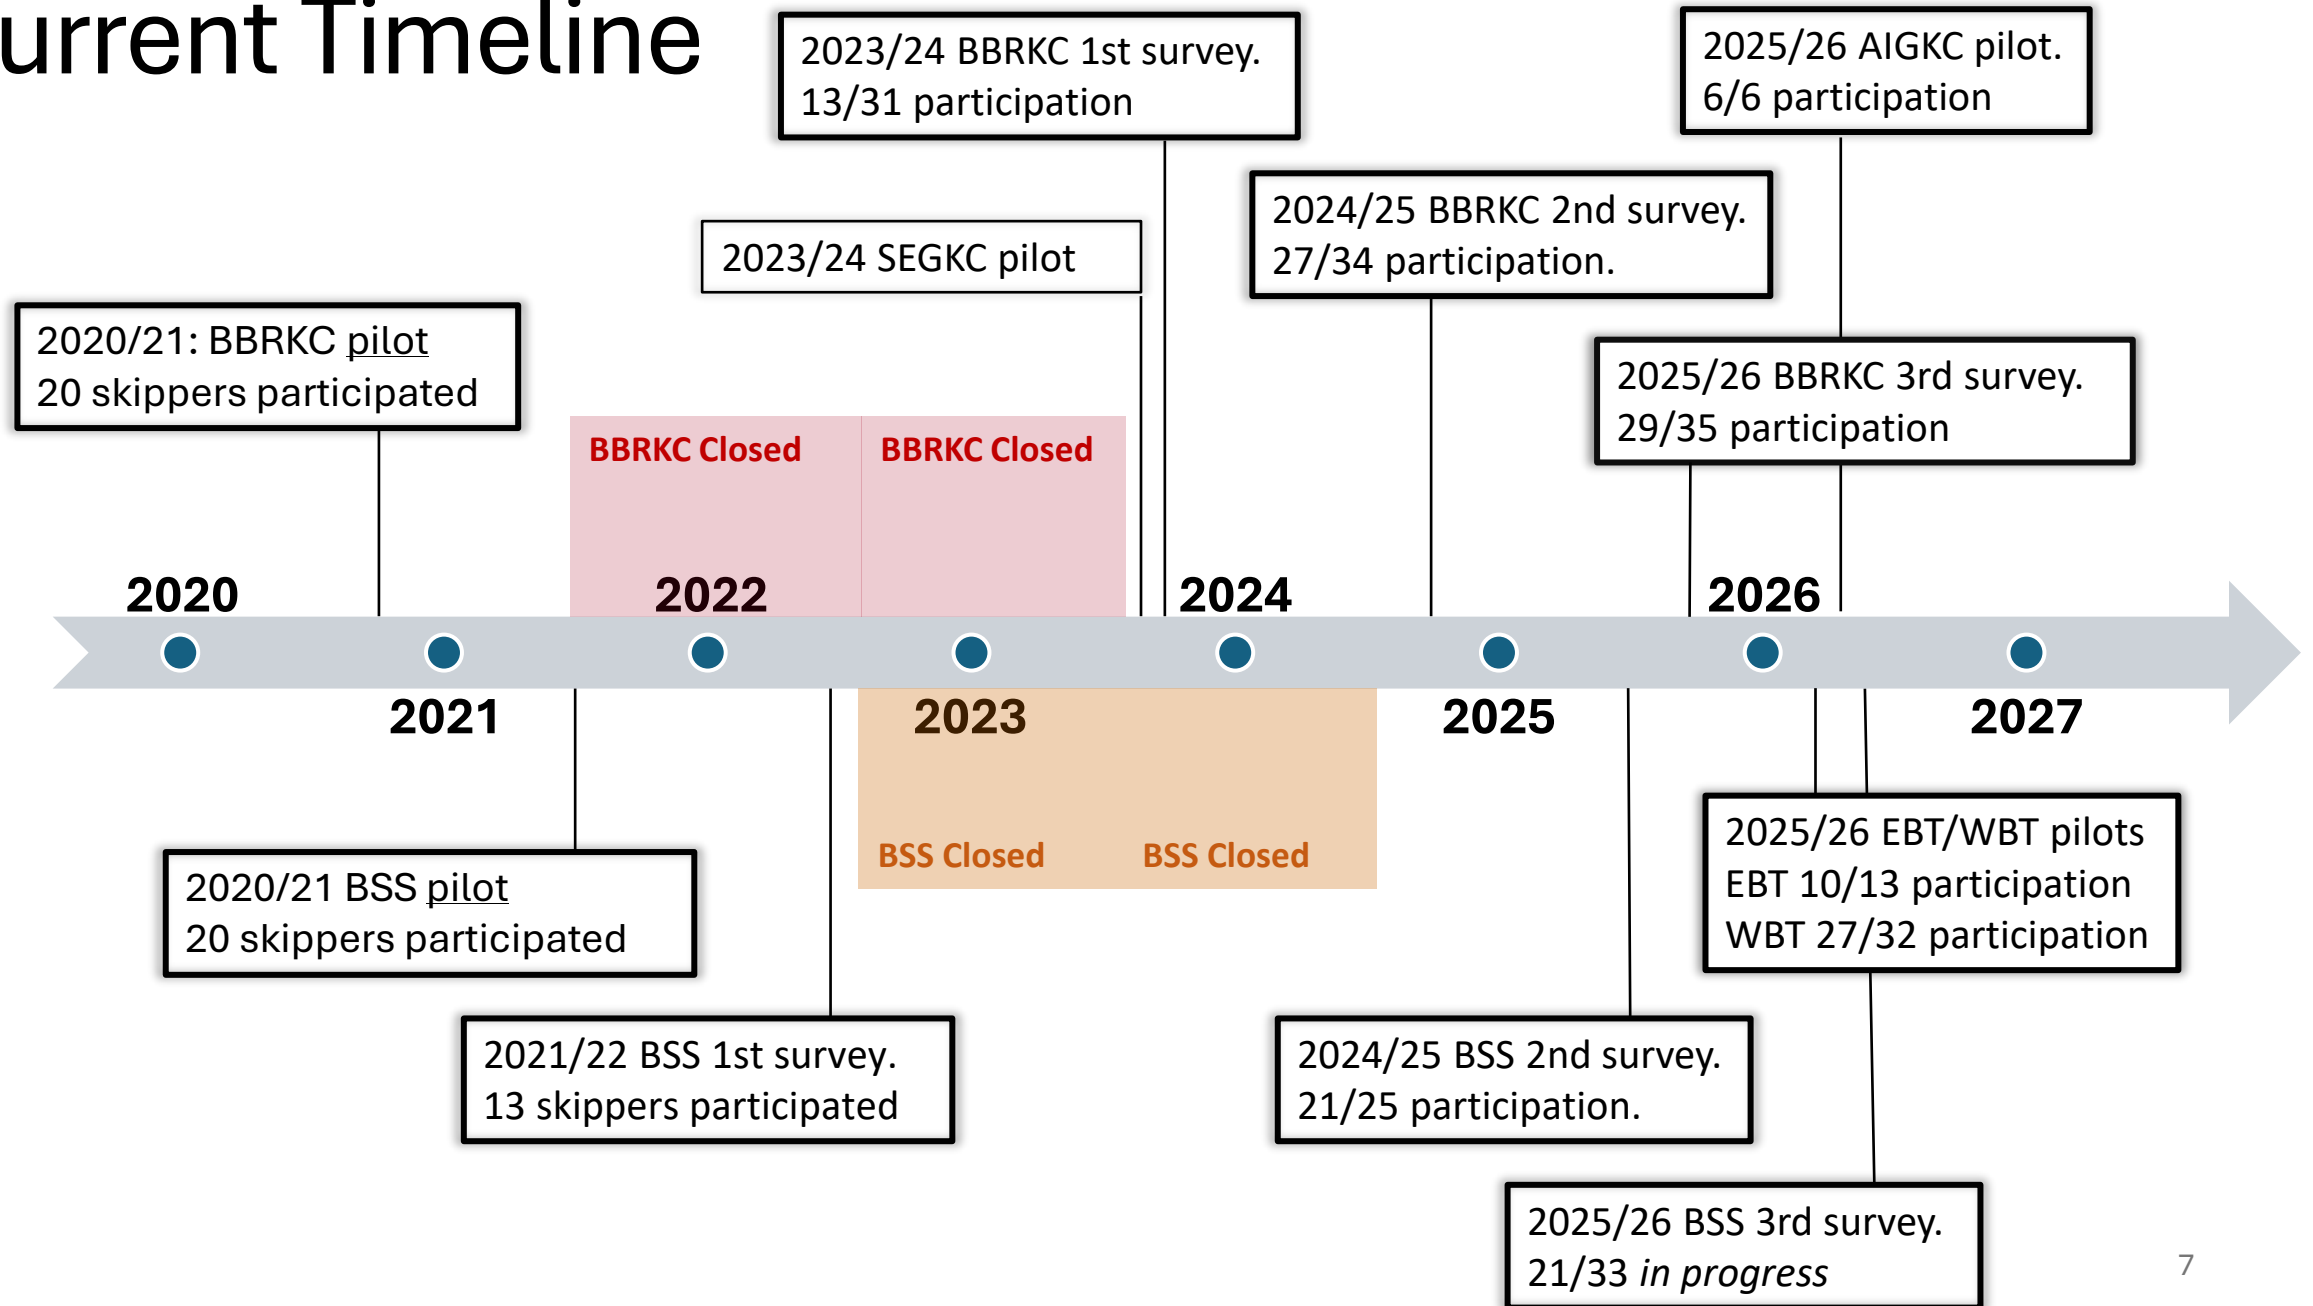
urrent Timeline

2023/24 BBRKC 1st survey. 13/31 participation

2025/26 AIGKC pilot. 6/6 participation

2023/24 SEGKC pilot

2024/25 BBRKC 2nd survey. 27/34 participation.

2020/21: BBRKC pilot 20 skippers participated

2025/26 BBRKC 3rd survey. 29/35 participation

BBRKC Closed

BBRKC Closed

2020

2022

2024

2026

2021

2023

2025

2027

BSS Closed

BSS Closed

2025/26 EBT/WBT pilots
EBT 10/13 participation
WBT 27/32 participation

2020/21 BSS pilot 20 skippers participated

2021/22 BSS 1st survey. 13 skippers participated

2024/25 BSS 2nd survey. 21/25 participation.

2025/26 BSS 3rd survey. 21/33 *in progress*

7